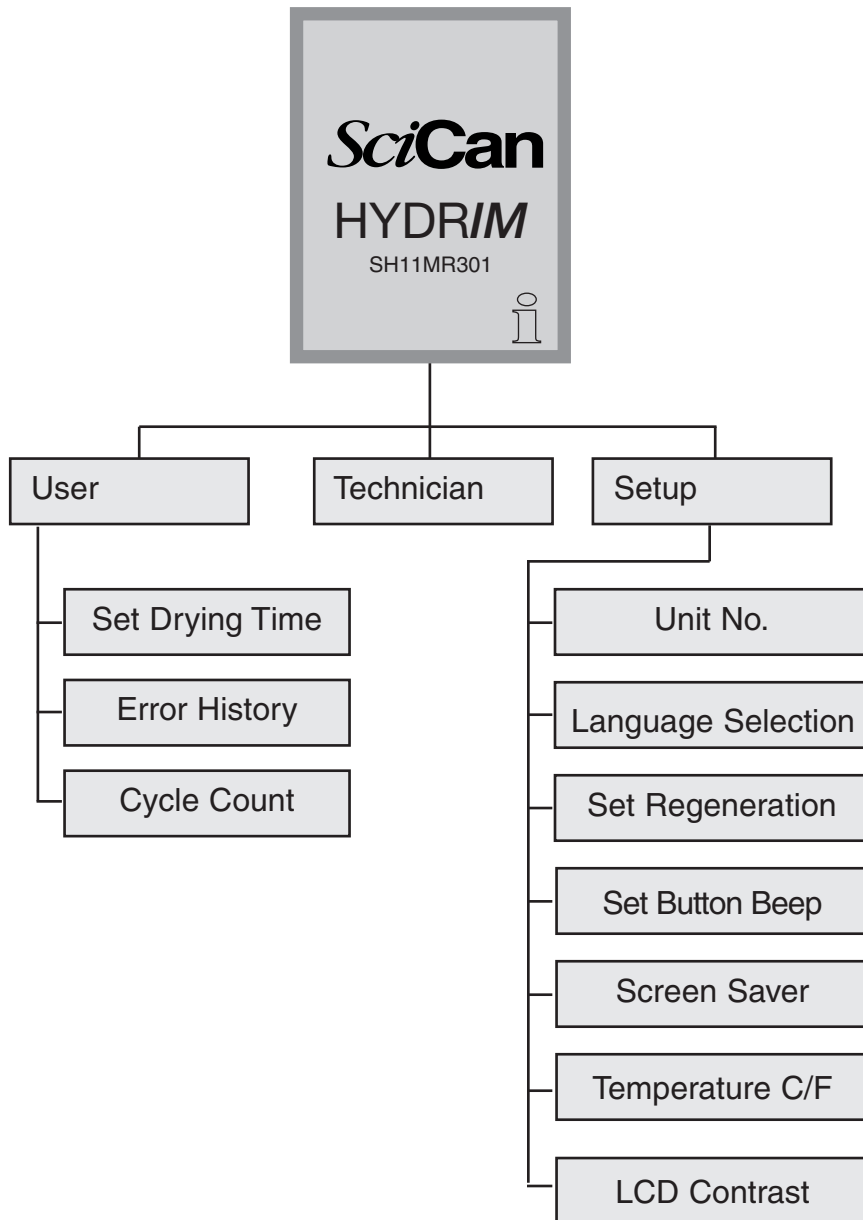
SciCan
HYDRIM
SH11MR301

User

Technician

Setup

Set Drying Time

Error History

Cycle Count

Unit No.

Language Selection

Set Regeneration

Set Button Beep

Screen Saver

Temperature C/F

LCD Contrast